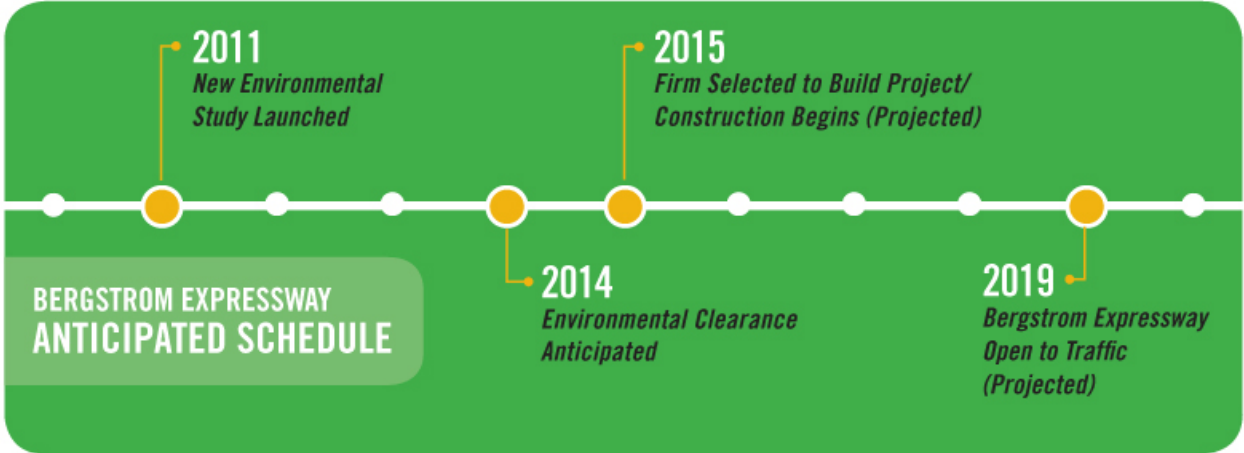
2011
New Environmental Study Launched

2015
Firm Selected to Build Project/ Construction Begins (Projected)

BERGSTROM EXPRESSWAY
ANTICIPATED SCHEDULE

2014
Environmental Clearance Anticipated

2019
Bergstrom Expressway Open to Traffic (Projected)